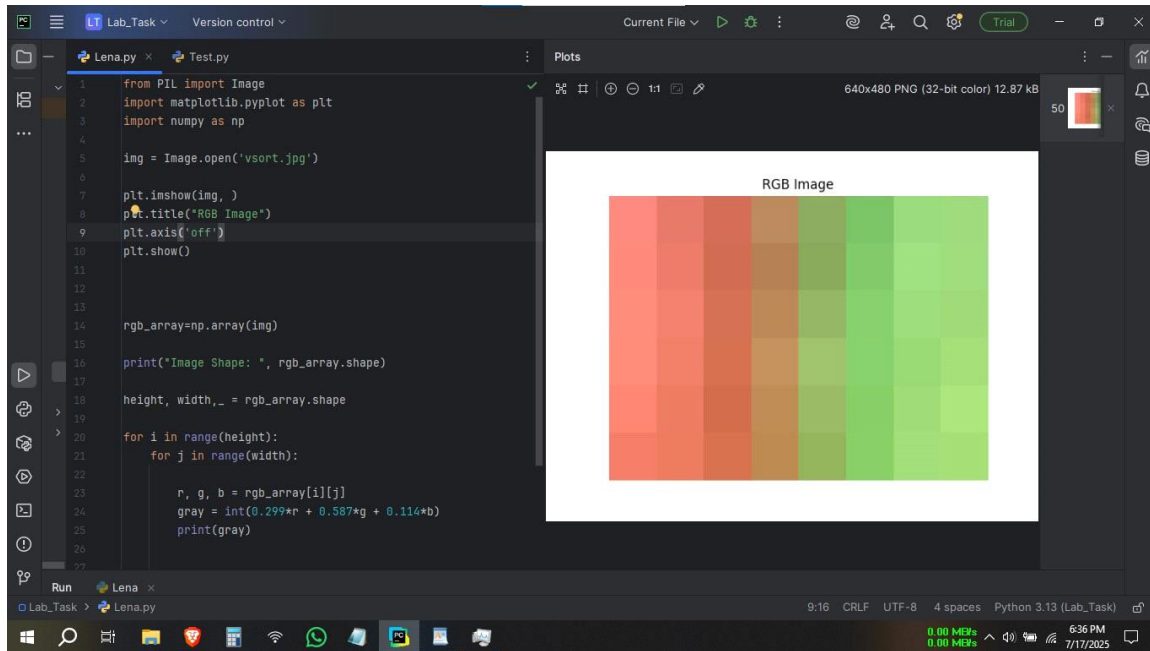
LT Lab_Task ∨ Version control ∨

Current File ∨

Trial

Lena.py × Test.py

Plots

1 from PIL import Image
2 import matplotlib.pyplot as plt
3 import numpy as np
4
5 img = Image.open('vsort.jpg')
6
7 plt.imshow(img, )
8 plt.title("RGB Image")
9 plt.axis('off')
10 plt.show()
11
12
13
14 rgb_array=np.array(img)
15
16 print("Image Shape: ", rgb_array.shape)
17
18 height, width,_ = rgb_array.shape
19
20 for i in range(height):
21     for j in range(width):
22
23         r, g, b = rgb_array[i][j]
24         gray = int(0.299*r + 0.587*g + 0.114*b)
25         print(gray)
26
27

1:1

640x480 PNG (32-bit color) 12.87 kB

50

RGB Image

Run Lena ×

Lab_Task > Lena.py

9:16 CRLF UTF-8 4 spaces Python 3.13 (Lab_Task)

0.00 MB/s
0.00 MB/s

6:36 PM
7/17/2025